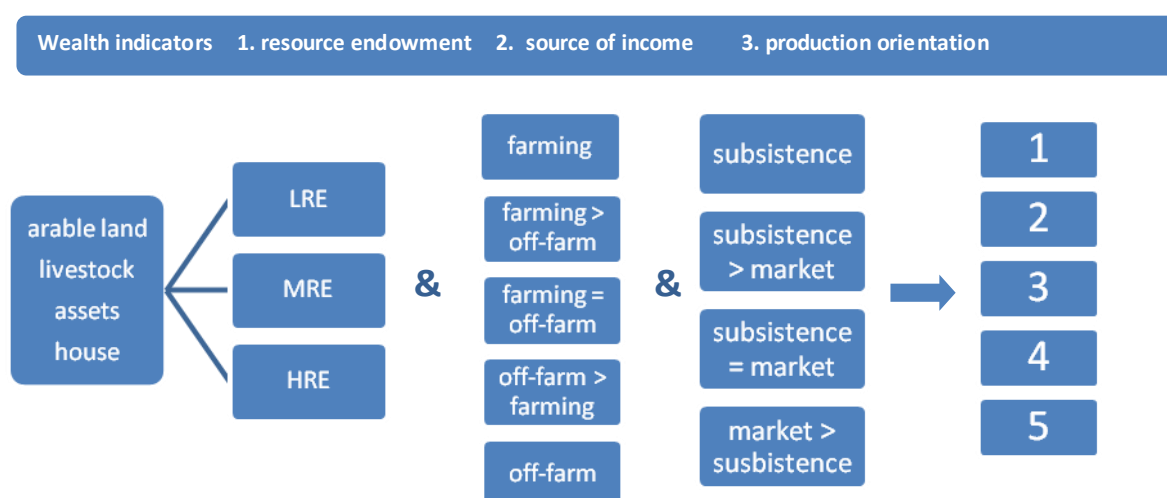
Wealth indicators 1. resource endowment 2. source of income 3. production orientation

arable land
livestock
assets
house

LRE

MRE

HRE

&

farming

farming > off-farm

farming = off-farm

off-farm > farming

off-farm

&

subsistence

subsistence > market

subsistence = market

market > susbistence

1

2

3

4

5